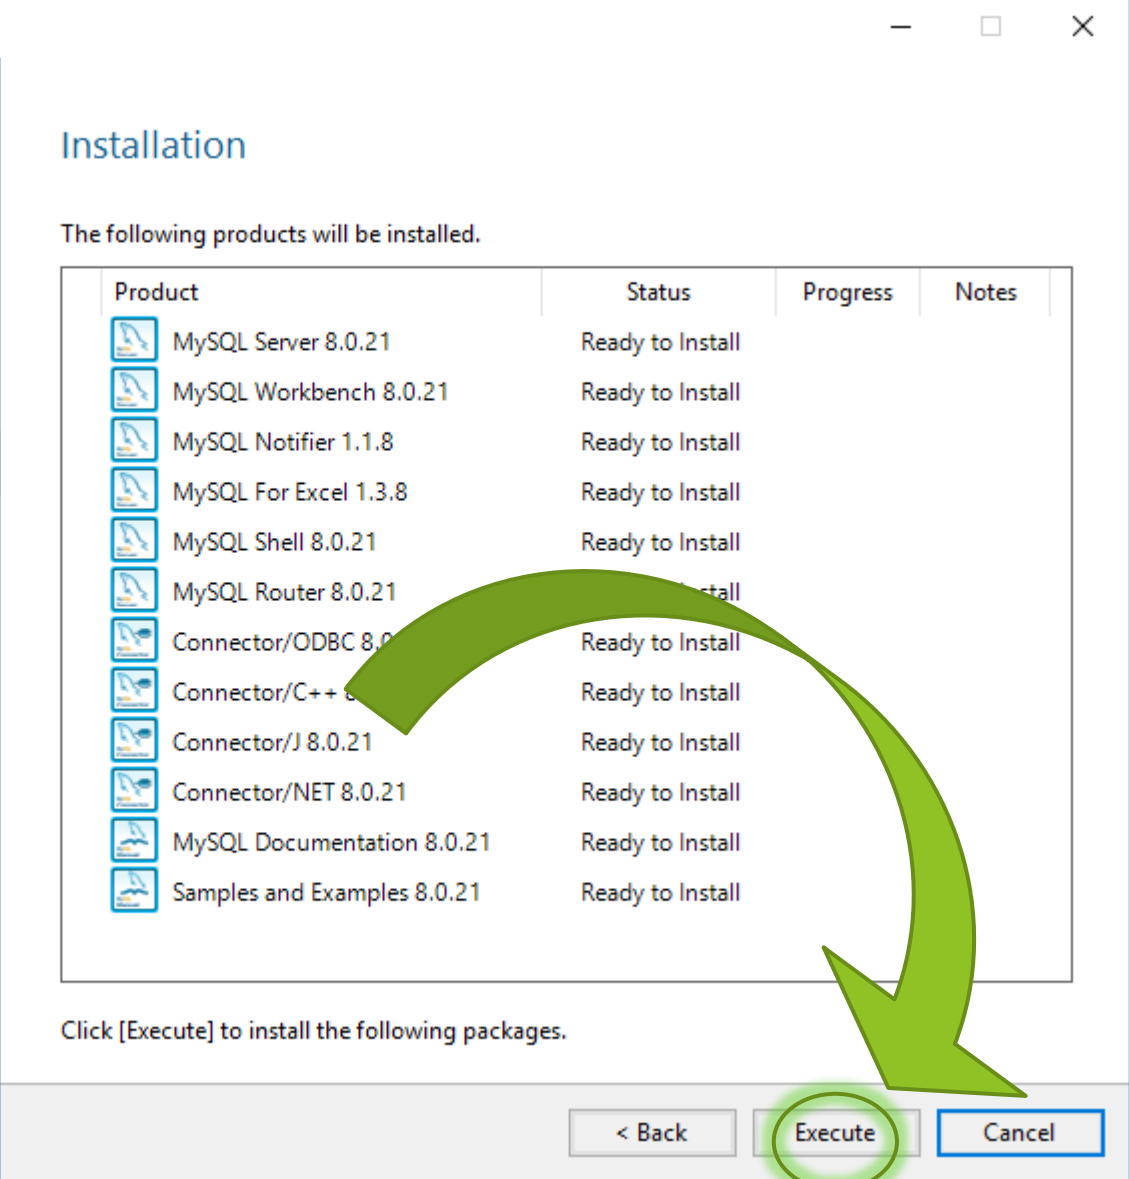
Installation

The following products will be installed.

| Product | Status | Progress | Notes |
|---|---|---|---|
| MySQL Server 8.0.21 | Ready to Install | | |
| MySQL Workbench 8.0.21 | Ready to Install | | |
| MySQL Notifier 1.1.8 | Ready to Install | | |
| MySQL For Excel 1.3.8 | Ready to Install | | |
| MySQL Shell 8.0.21 | Ready to Install | | |
| MySQL Router 8.0.21 | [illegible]stall | | |
| Connector/ODBC 8.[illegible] | Ready to Install | | |
| Connector/C++ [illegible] | Ready to Install | | |
| Connector/J 8.0.21 | Ready to Install | | |
| Connector/NET 8.0.21 | Ready to Install | | |
| MySQL Documentation 8.0.21 | Ready to Install | | |
| Samples and Examples 8.0.21 | Ready to Install | | |

Click [Execute] to install the following packages.

< Back Execute Cancel